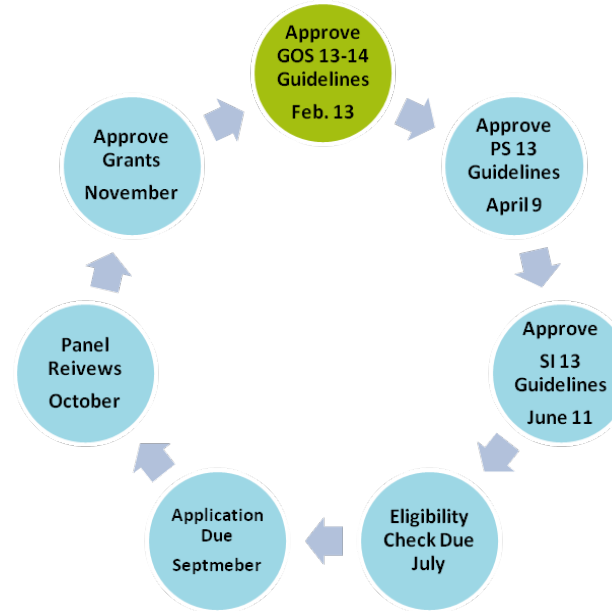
Approve GOS 13-14 Guidelines

Feb. 13

Approve PS 13 Guidelines

April 9

Approve SI 13 Guidelines

June 11

Eligibility Check Due

July

Application Due

Septmeber

Panel Reivews

October

Approve Grants

November